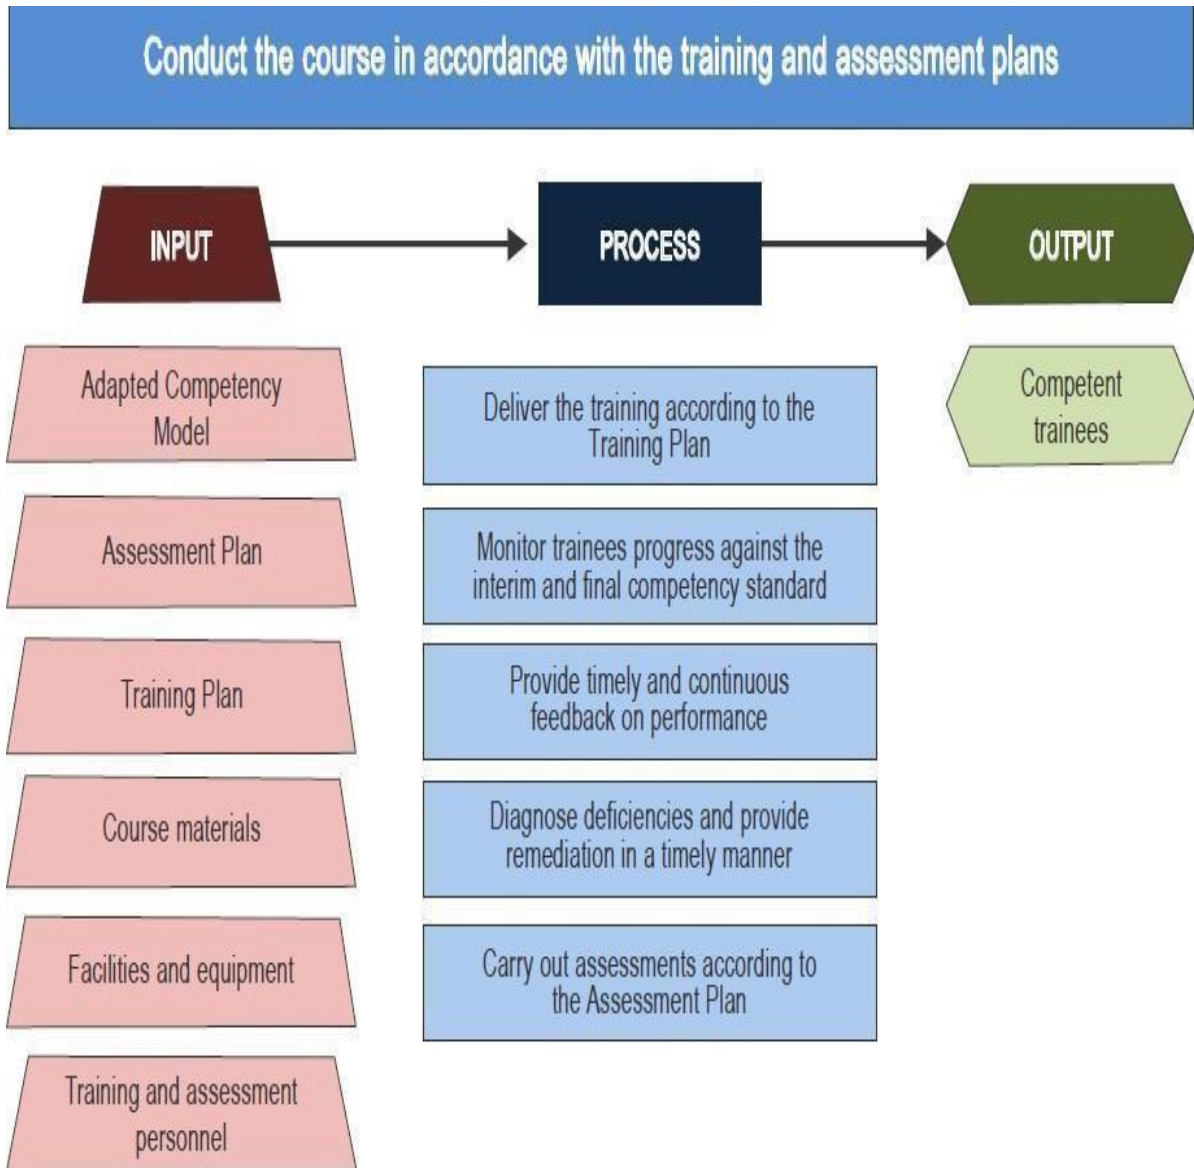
Conduct the course in accordance with the training and assessment plans

INPUT

PROCESS

OUTPUT

Adapted Competency Model

Assessment Plan

Training Plan

Course materials

Facilities and equipment

Training and assessment personnel

Deliver the training according to the Training Plan

Monitor trainees progress against the interim and final competency standard

Provide timely and continuous feedback on performance

Diagnose deficiencies and provide remediation in a timely manner

Carry out assessments according to the Assessment Plan

Competent trainees